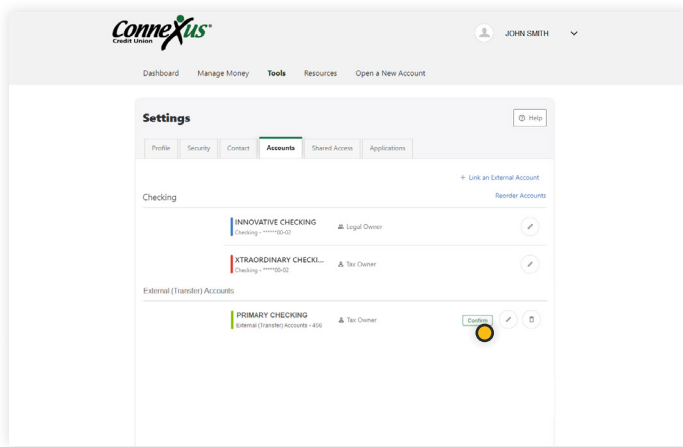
Connexus® Credit Union

JOHN SMITH

Dashboard Manage Money Tools Resources Open a New Account

Settings

Help

Profile Security Contact Accounts Shared Access Applications

+ Link an External Account

Checking

Reorder Accounts

INNOVATIVE CHECKING
Checking - ******80-02

Legal Owner

XTRAORDINARY CHECKI...
Checking - ******80-02

Tax Owner

External (Transfer) Accounts

PRIMARY CHECKING
External (Transfer) Accounts - 456

Tax Owner

Confirm